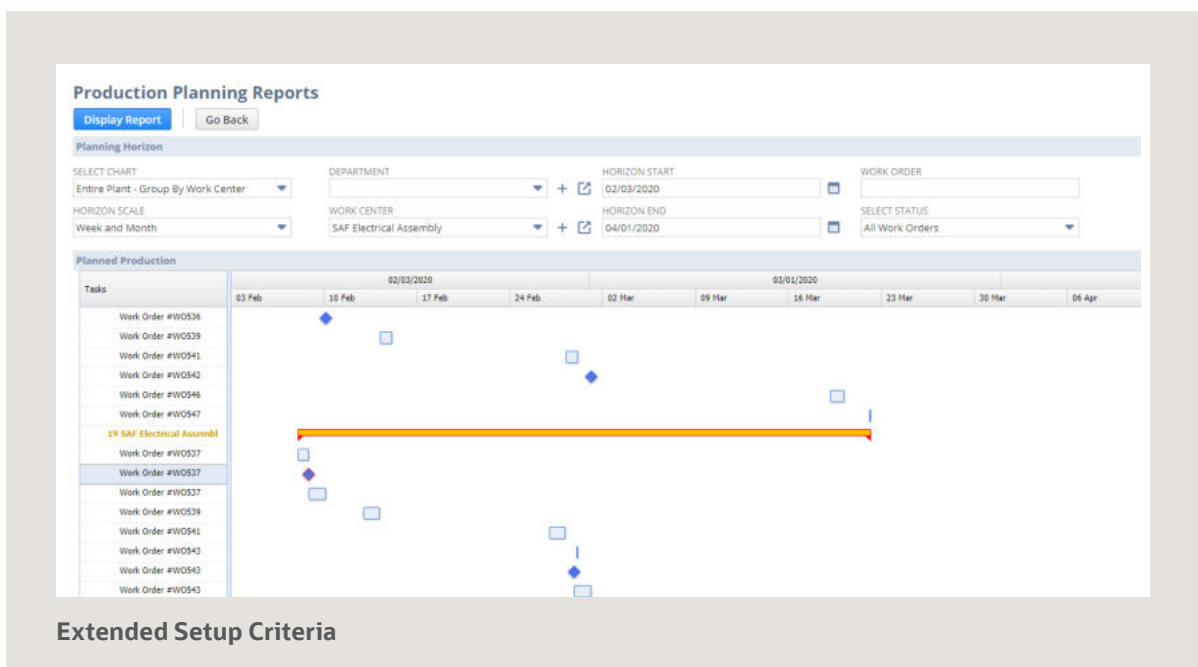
Production Planning Reports

Display Report | Go Back

Planning Horizon

SELECT CHART
Entire Plant - Group By Work Center

DEPARTMENT

HORIZON START
02/03/2020

WORK ORDER

HORIZON SCALE
Week and Month

WORK CENTER
SAF Electrical Assembly

HORIZON END
04/01/2020

SELECT STATUS
All Work Orders

Planned Production

| Tasks | 02/03/2020 | 03/01/2020 |
|---|---|---|
| | 03 Feb 10 Feb 17 Feb 24 Feb | 02 Mar 09 Mar 16 Mar 23 Mar 30 Mar 06 Apr |
| Work Order #WO536 | | |
| Work Order #WO539 | | |
| Work Order #WO541 | | |
| Work Order #WO542 | | |
| Work Order #WO546 | | |
| Work Order #WO547 | | |
| 19 SAF Electrical Assembl | | |
| Work Order #WO537 | | |
| Work Order #WO537 | | |
| Work Order #WO537 | | |
| Work Order #WO539 | | |
| Work Order #WO541 | | |
| Work Order #WO543 | | |
| Work Order #WO543 | | |
| Work Order #WO543 | | |

Extended Setup Criteria